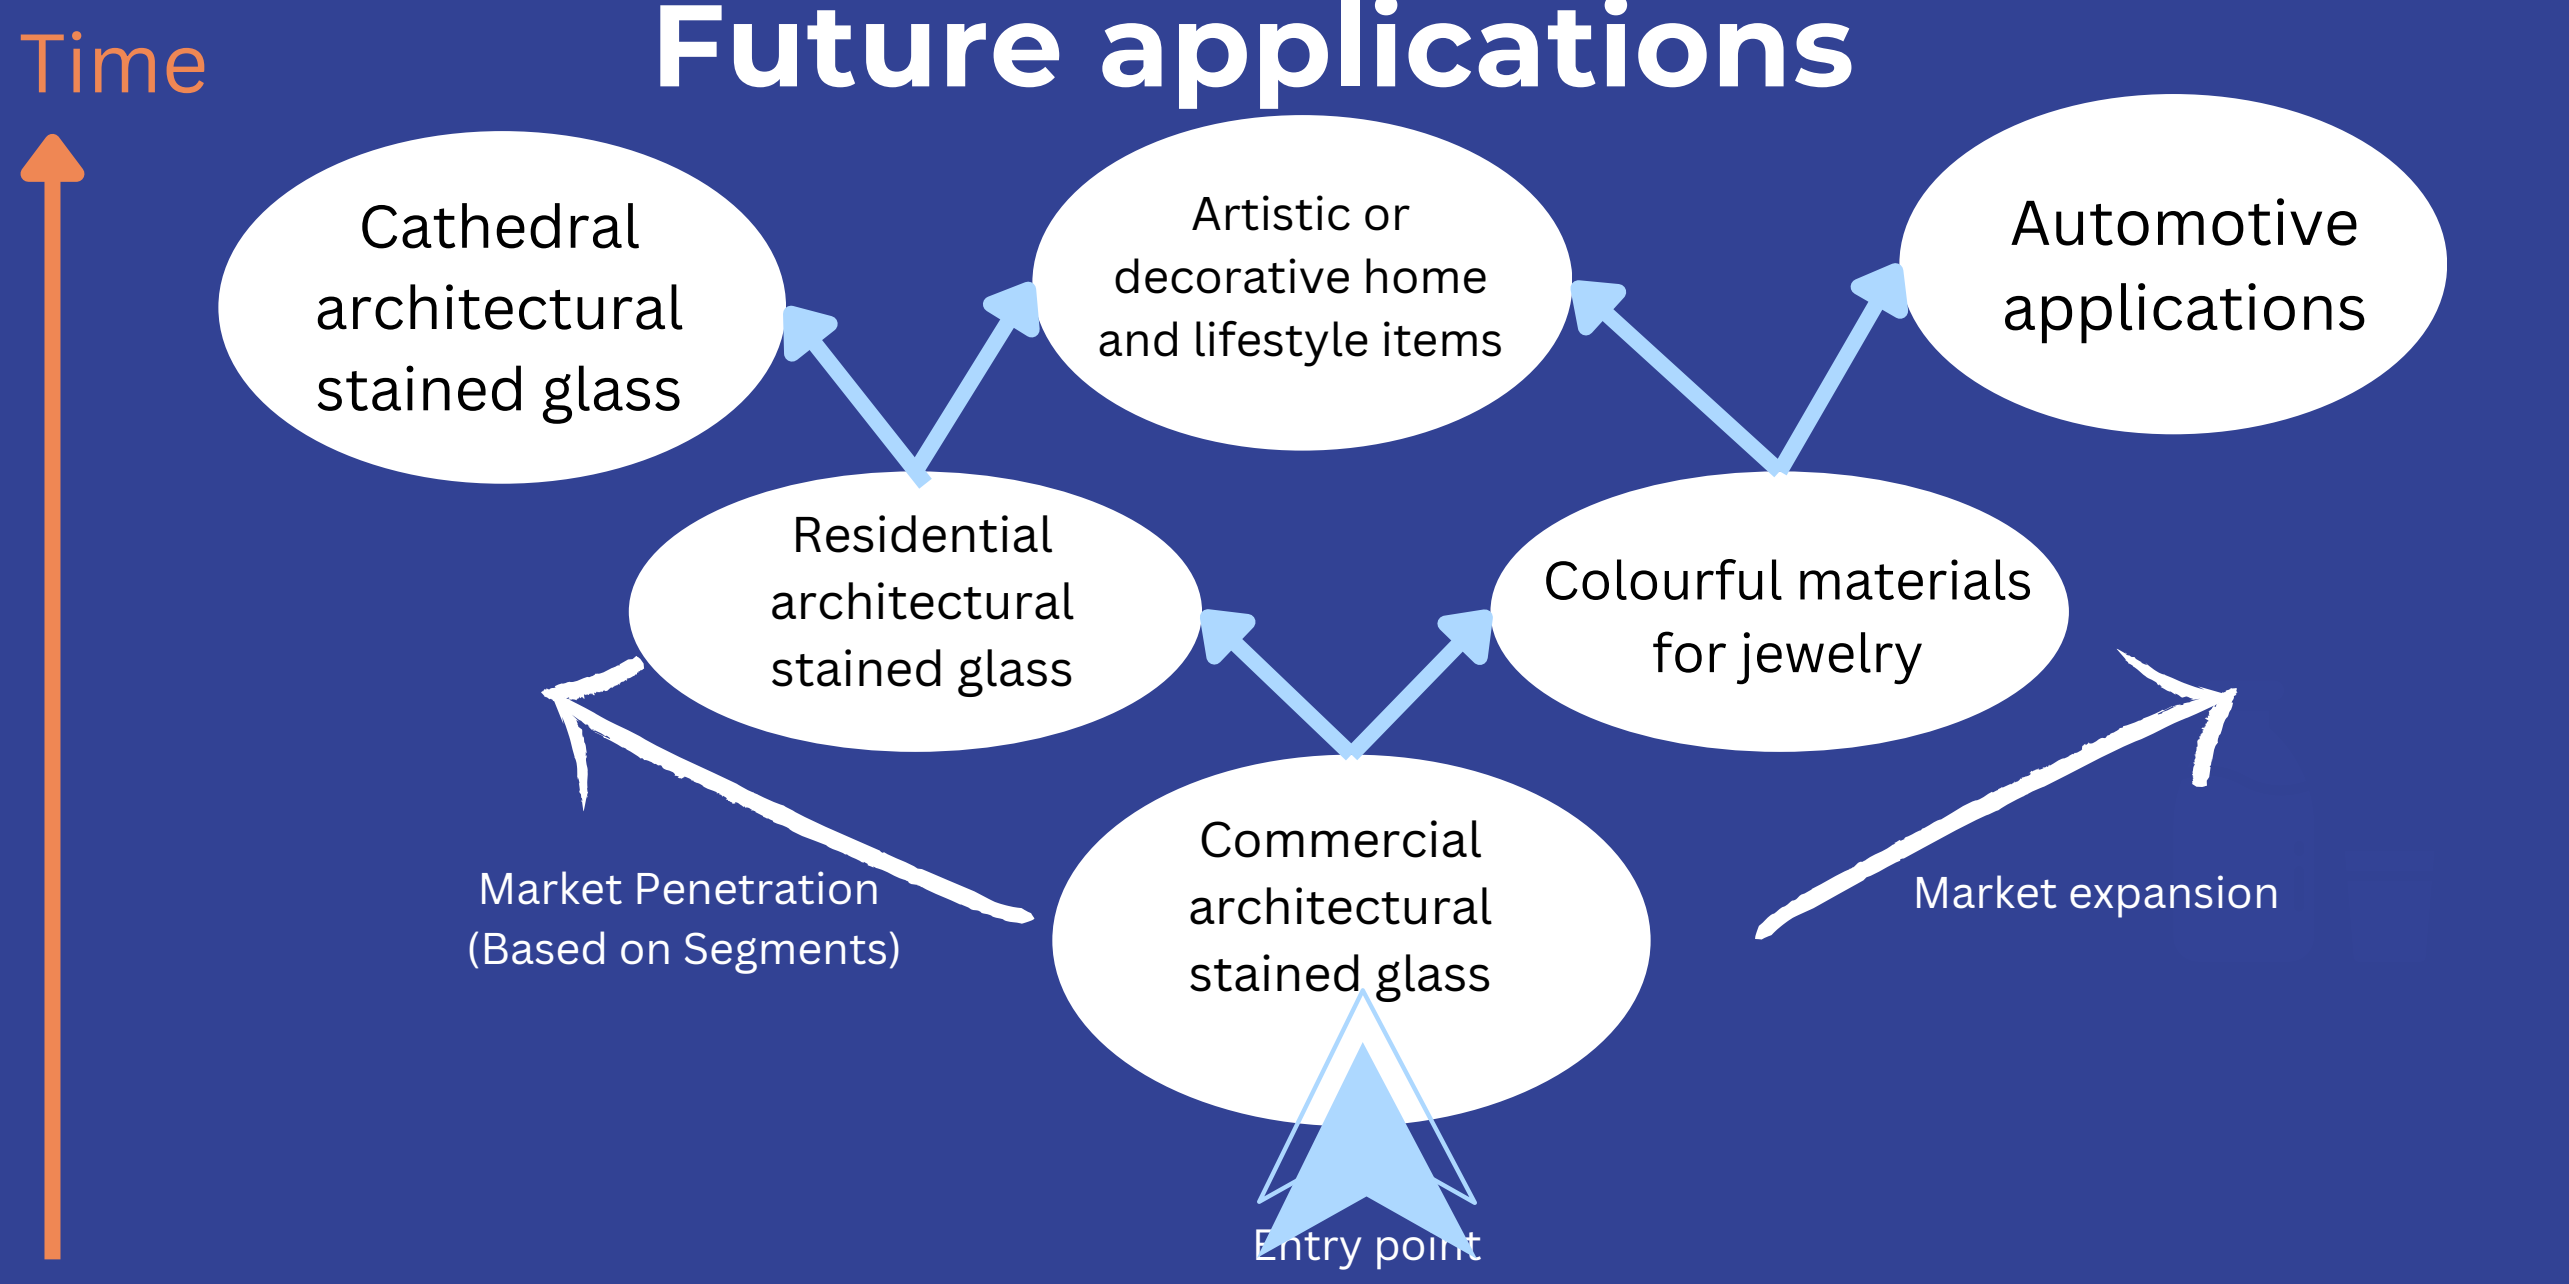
Time

Future applications

Cathedral architectural stained glass

Artistic or decorative home and lifestyle items

Automotive applications

Residential architectural stained glass

Colourful materials for jewelry

Commercial architectural stained glass

Market Penetration (Based on Segments)

Market expansion

Entry point